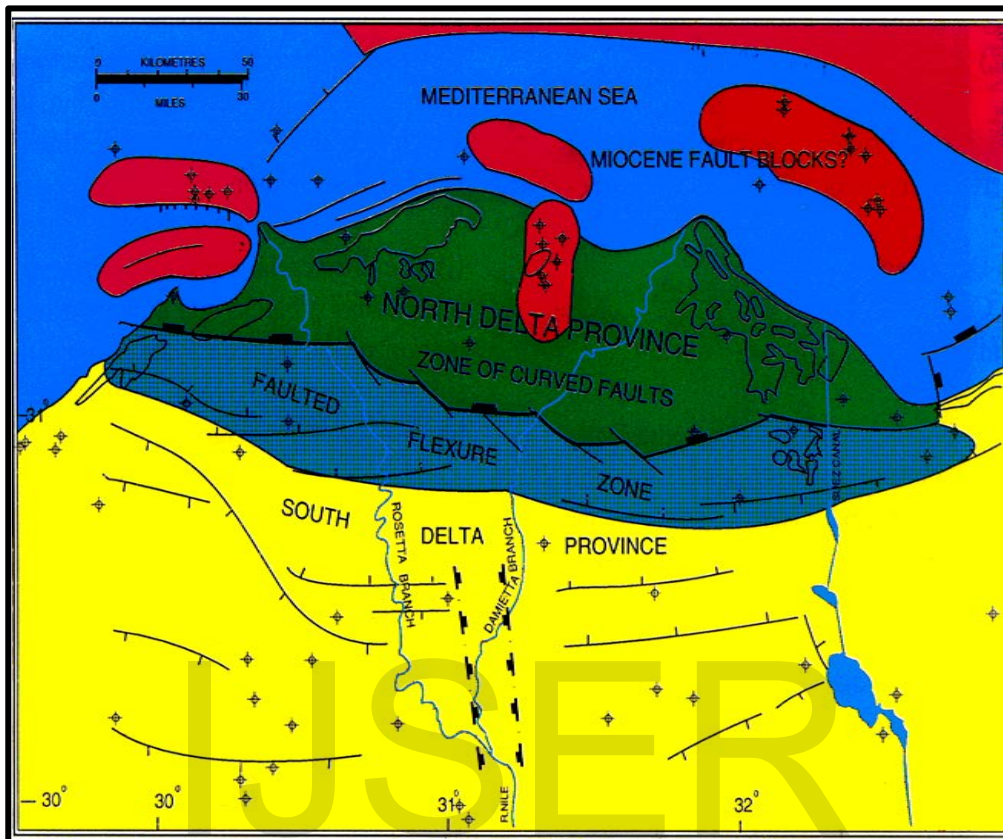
KILOMETRES
0 50
0 30
MILES

MEDITERRANEAN SEA

MIOCENE FAULT BLOCKS?

NORTH DELTA PROVINCE

ZONE OF CURVED FAULTS

FAULTED

FLEXURE

ZONE

SUEZ CANAL

SOUTH

DELTA

PROVINCE

ROSETTA BRANCH

DAMIETTA BRANCH

R. NILE

— 31°

— 30°

30°

31°

32°

IJSER